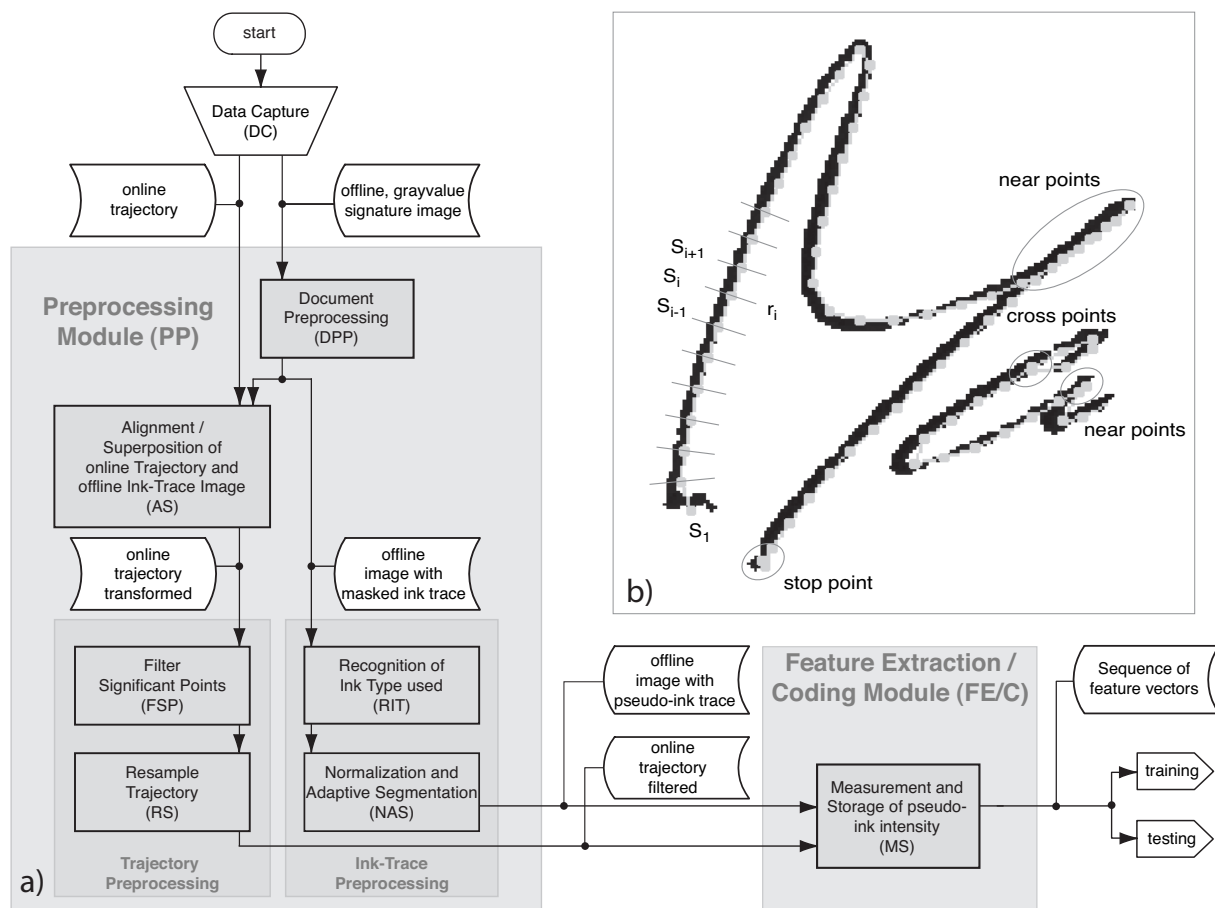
start

Data Capture (DC)

online trajectory

offline, grayvalue signature image

Preprocessing Module (PP)

Document Preprocessing (DPP)

Alignment / Superposition of online Trajectory and offline Ink-Trace Image (AS)

online trajectory transformed

offline image with masked ink trace

Filter Significant Points (FSP)

Resample Trajectory (RS)

Trajectory Preprocessing

Recognition of Ink Type used (RIT)

Normalization and Adaptive Segmentation (NAS)

Ink-Trace Preprocessing

a)

near points

$S_{i+1}$

$S_i$

$S_{i-1}$

$r_i$

cross points

near points

$S_1$

stop point

b)

offline image with pseudo-ink trace

online trajectory filtered

Feature Extraction / Coding Module (FE/C)

Measurement and Storage of pseudo-ink intensity (MS)

Sequence of feature vectors

training

testing